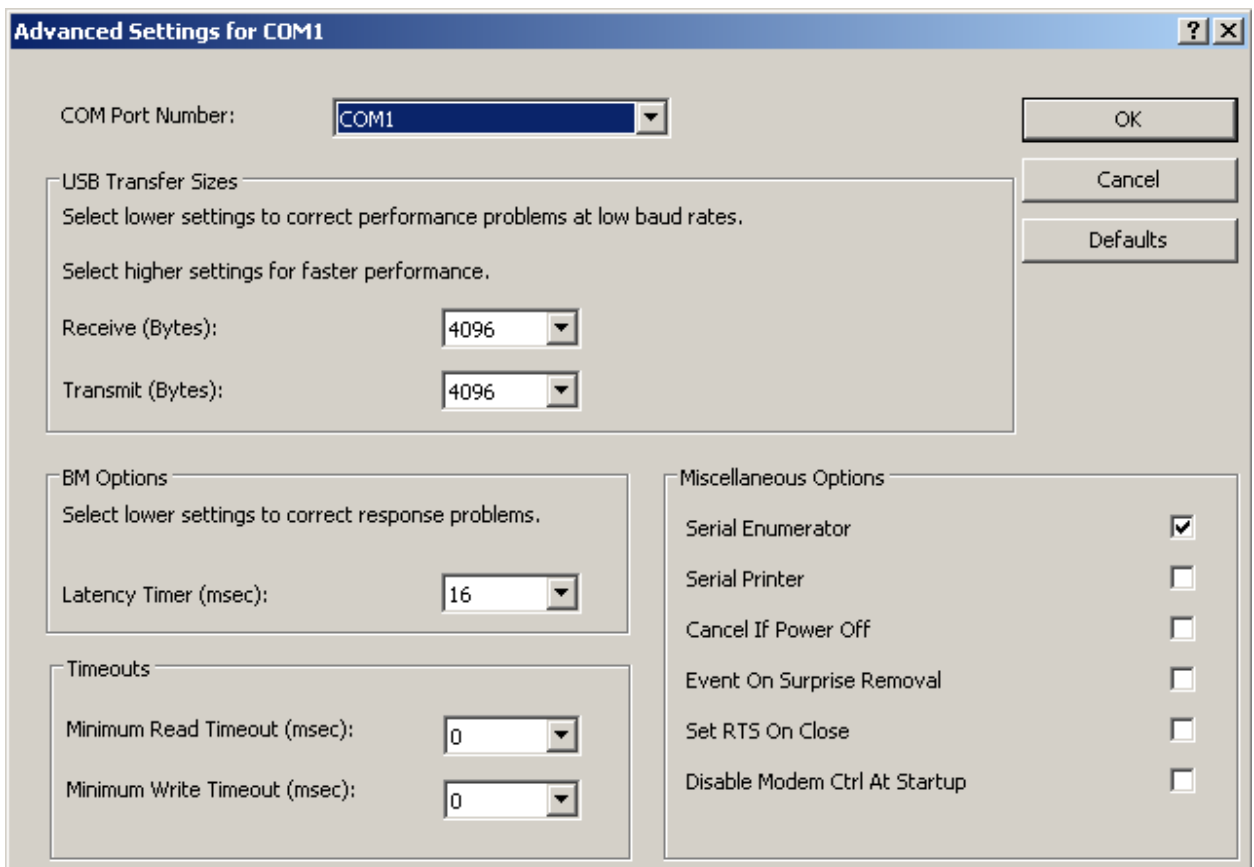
Advanced Settings for COM1

?

COM Port Number: COM1

OK

Cancel

Defaults

USB Transfer Sizes

Select lower settings to correct performance problems at low baud rates.

Select higher settings for faster performance.

Receive (Bytes): 4096

Transmit (Bytes): 4096

BM Options

Select lower settings to correct response problems.

Latency Timer (msec): 16

Timeouts

Minimum Read Timeout (msec): 0

Minimum Write Timeout (msec): 0

Miscellaneous Options

Serial Enumerator

Serial Printer

Cancel If Power Off

Event On Surprise Removal

Set RTS On Close

Disable Modem Ctrl At Startup